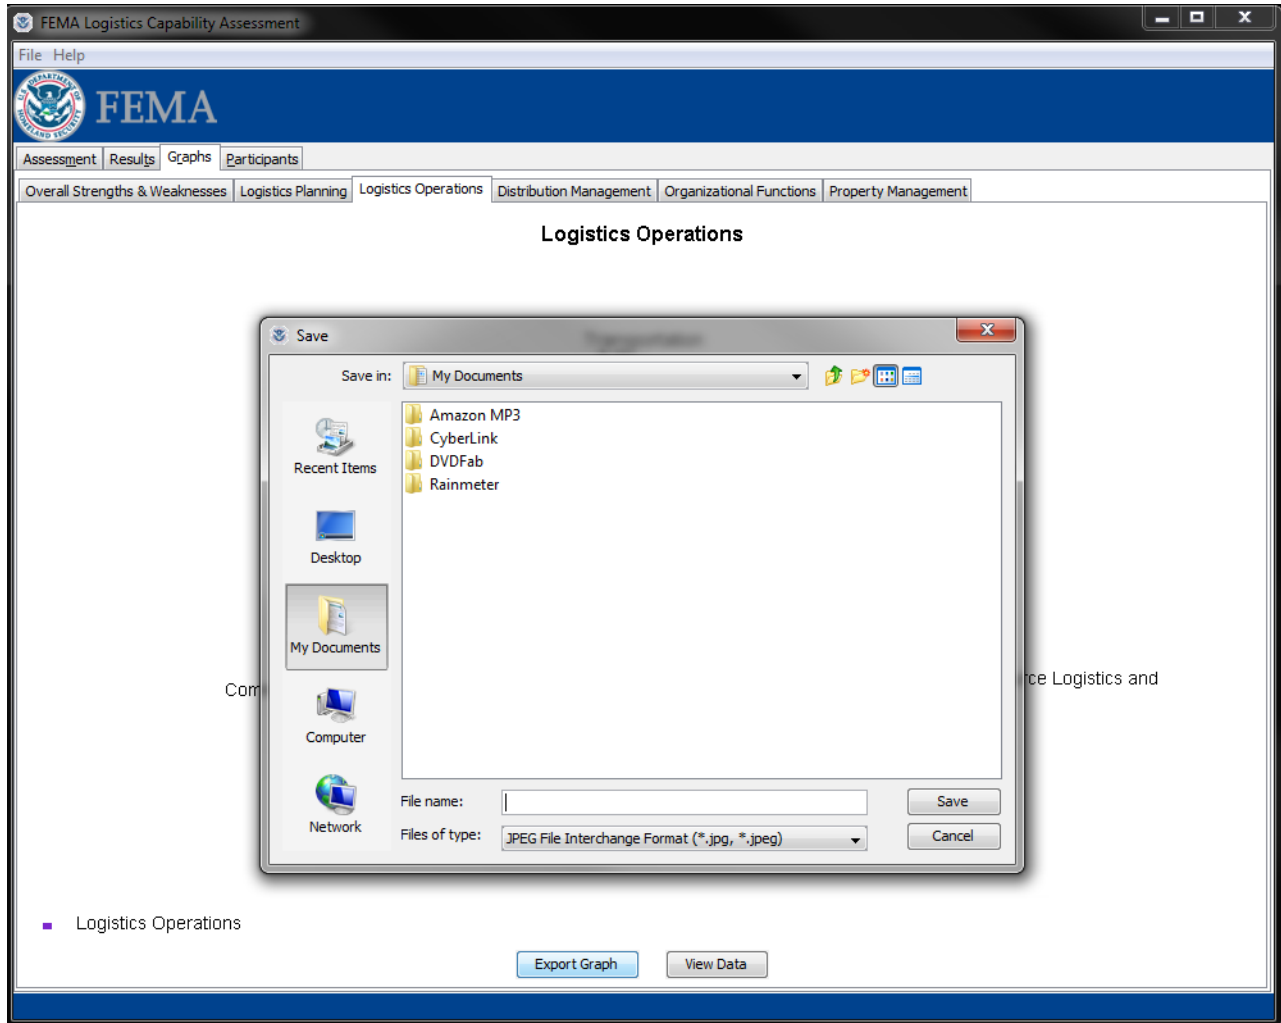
FEMA Logistics Capability Assessment

File Help

FEMA

Assessment Results Graphs Participants

Overall Strengths & Weaknesses Logistics Planning Logistics Operations Distribution Management Organizational Functions Property Management

Logistics Operations

Save

Save in: My Documents

Recent Items

Desktop

My Documents

Computer

Network

Amazon MP3
CyberLink
DVDFab
Rainmeter

File name:

Files of type: JPEG File Interchange Format (*.jpg, *.jpeg)

Save

Cancel

Com

rce Logistics and

Logistics Operations

Export Graph

View Data